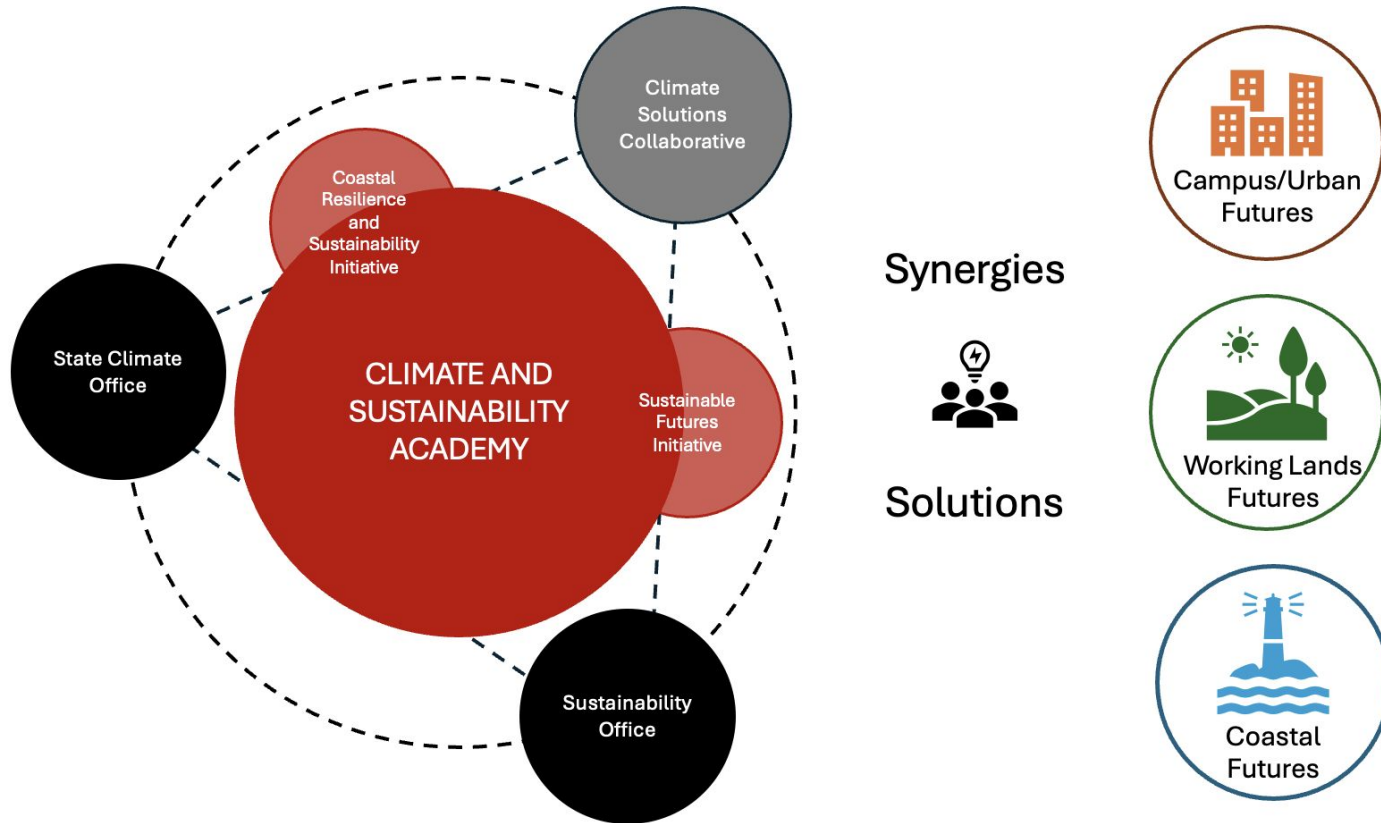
Climate Solutions Collaborative

Coastal Resilience and Sustainability Initiative

State Climate Office

CLIMATE AND SUSTAINABILITY ACADEMY

Sustainable Futures Initiative

Sustainability Office

Synergies

Solutions

Campus/Urban Futures

Working Lands Futures

Coastal Futures